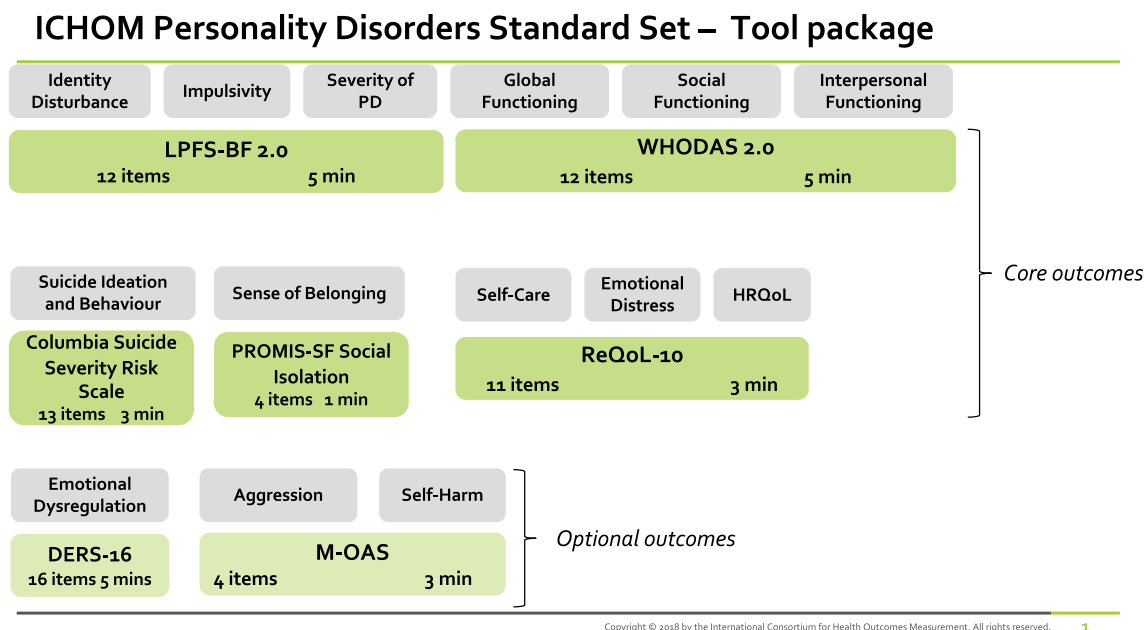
ICHOM Personality Disorders Standard Set – Tool package

Identity Disturbance

Impulsivity

Severity of PD

Global Functioning

Social Functioning

Interpersonal Functioning

LPFS-BF 2.0
12 items 5 min

WHODAS 2.0
12 items 5 min

Core outcomes

Suicide Ideation and Behaviour

Sense of Belonging

Self-Care

Emotional Distress

HRQoL

Columbia Suicide Severity Risk Scale
13 items 3 min

PROMIS-SF Social Isolation
4 items 1 min

ReQoL-10
11 items 3 min

Emotional Dysregulation

Aggression

Self-Harm

Optional outcomes

DERS-16
16 items 5 mins

M-OAS
4 items 3 min

Copyright © 2018 by the International Consortium for Health Outcomes Measurement. All rights reserved.

1